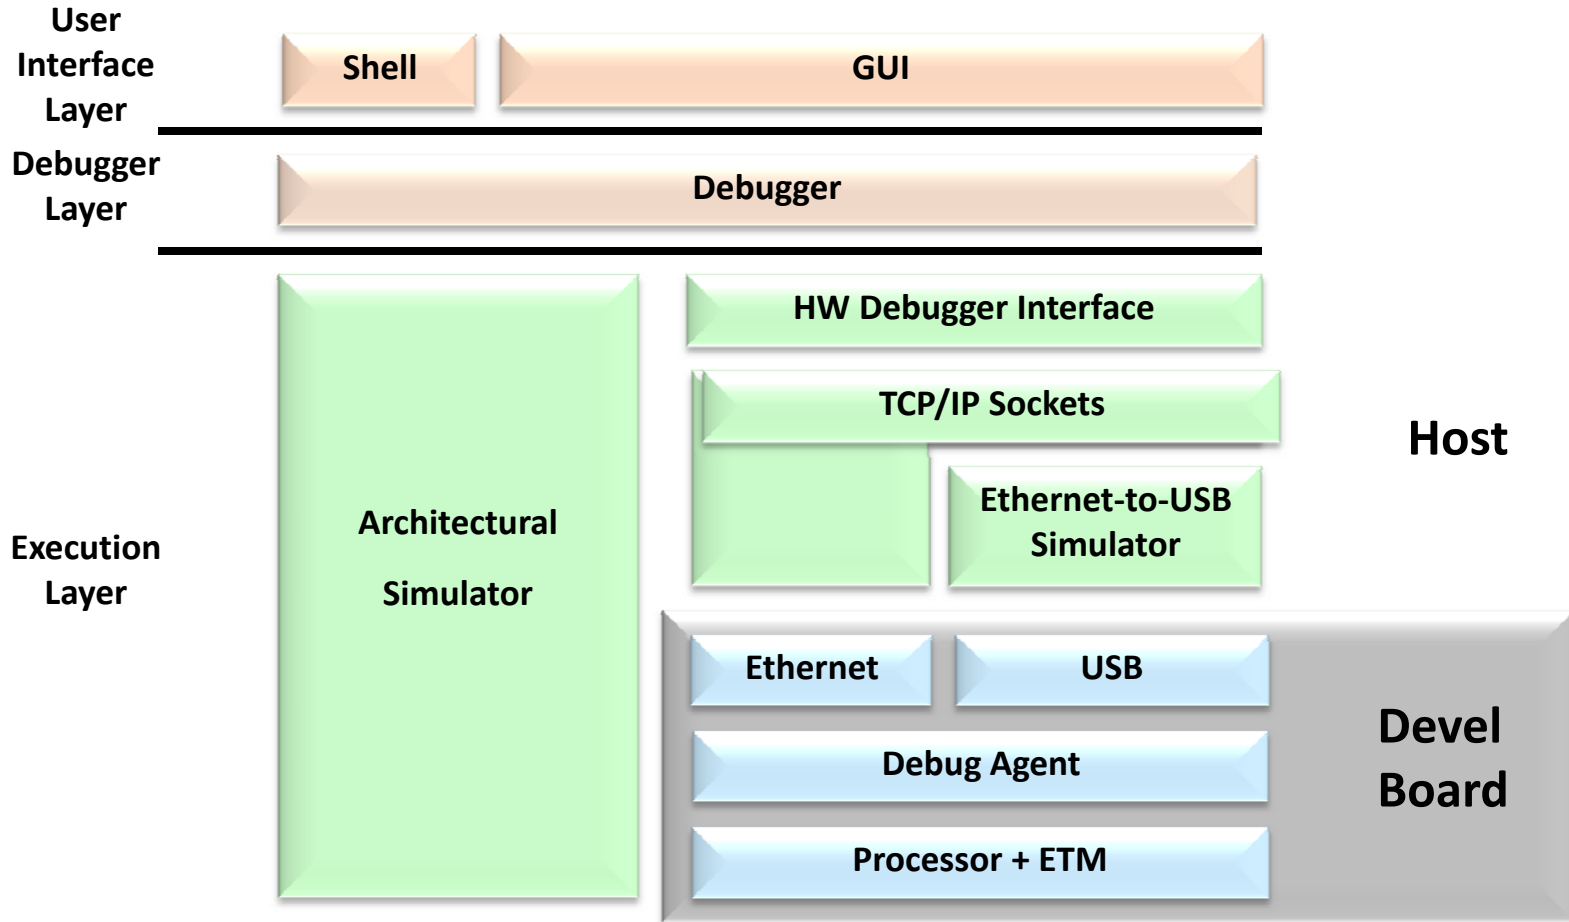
User Interface Layer

Shell

GUI

Debugger Layer

Debugger

Execution Layer

Architectural Simulator

HW Debugger Interface

TCP/IP Sockets

Ethernet-to-USB Simulator

Host

Ethernet

USB

Debug Agent

Processor + ETM

Devel Board